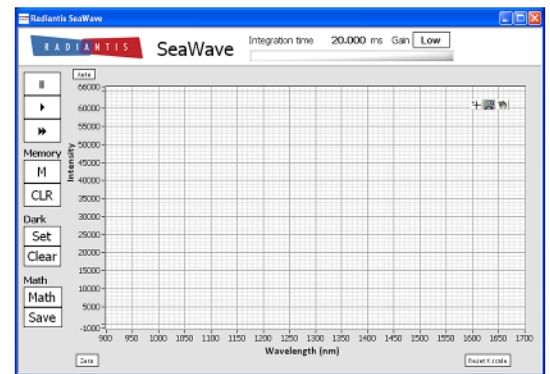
Radiantis SeaWave

RADIANTIS SeaWave Integration time 20.000 ms Gain Low

Memory
M
CLR
Dark
Set
Clear
Math
Math
Save

Auto
Intensity
65000
60000
55000
50000
45000
40000
35000
30000
25000
20000
15000
10000
5000
-1000
900 950 1000 1050 1100 1150 1200 1250 1300 1350 1400 1450 1500 1550 1600 1650 1700
Wavelength (nm)
Zero
Reset X scale